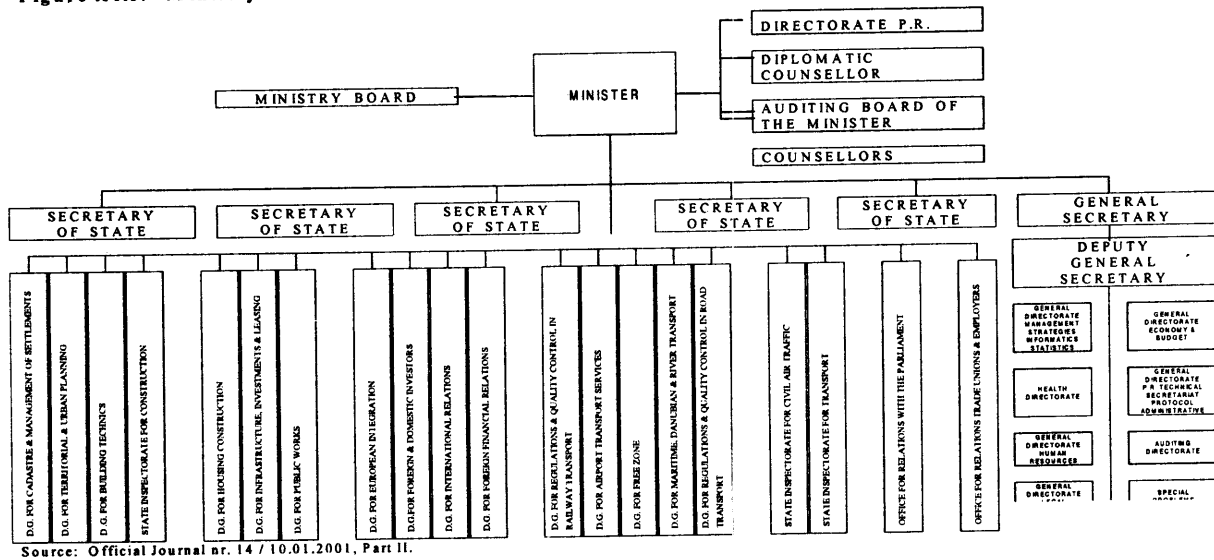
Figure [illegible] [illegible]

DIRECTORATE P.R.

DIPLOMATIC COUNSELLOR

MINISTRY BOARD

MINISTER

AUDITING BOARD OF THE MINISTER

COUNSELLORS

SECRETARY OF STATE

SECRETARY OF STATE

SECRETARY OF STATE

SECRETARY OF STATE

SECRETARY OF STATE

GENERAL SECRETARY

DEPUTY GENERAL SECRETARY

D.G. FOR CADASTRE & MANAGEMENT OF SETTLEMENTS

D.G. FOR TERRITORIAL & URBAN PLANNING

D.G. FOR BUILDING TECHNICS

STATE INSPECTORATE FOR CONSTRUCTION

D.G. FOR HOUSING CONSTRUCTION

D.G. FOR INFRASTRUCTURE, INVESTMENTS & LEASING

D.G. FOR PUBLIC WORKS

D.G. FOR EUROPEAN INTEGRATION

D.G.FOR FOREIGN & DOMESTIC INVESTORS

D.G. FOR INTERNATIONAL RELATIONS

D.G. FOR FOREIGN FINANCIAL RELATIONS

D.G. FOR REGULATIONS & QUALITY CONTROL IN RAILWAY TRANSPORT

D.G. FOR AIRPORT TRANSPORT SERVICES

D.G. FOR FREE ZONE

D.G. FOR MARITIME, DANUBIAN & RIVER TRANSPORT

D.G. FOR REGULATIONS & QUALITY CONTROL IN ROAD TRANSPORT

STATE INSPECTORATE FOR CIVIL AIR TRAFFIC

STATE INSPECTORATE FOR TRANSPORT

OFFICE FOR RELATIONS WITH THE PARLIAMENT

OFFICE FOR RELATIONS TRADE UNIONS & EMPLOYERS

GENERAL DIRECTORATE MANAGEMENT STRATEGIES INFORMATICS STATISTICS

GENERAL DIRECTORATE ECONOMY & BUDGET

HEALTH DIRECTORATE

GENERAL DIRECTORATE P.R. TECHNICAL SECRETARIAT PROTOCOL ADMINISTRATIVE

GENERAL DIRECTORATE HUMAN RESOURCES

AUDITING DIRECTORATE

GENERAL DIRECTORATE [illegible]

SPECIAL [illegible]

Source: Official Journal nr. 14 / 10.01.2001, Part II.